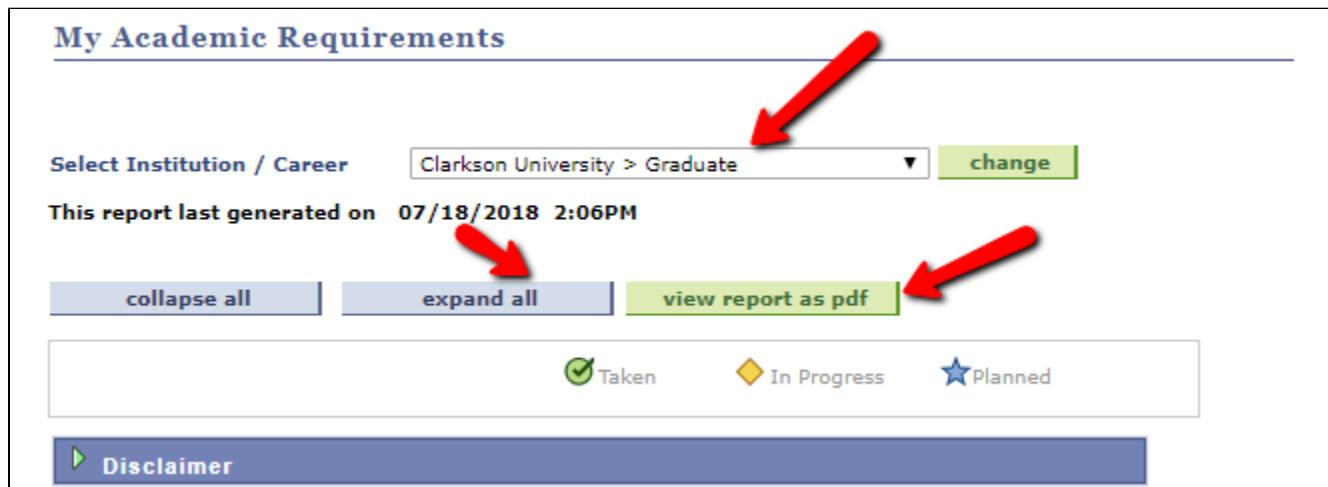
My Academic Requirements

Select Institution / Career Clarkson University > Graduate change

This report last generated on 07/18/2018 2:06PM

collapse all expand all view report as pdf

Taken In Progress Planned

Disclaimer